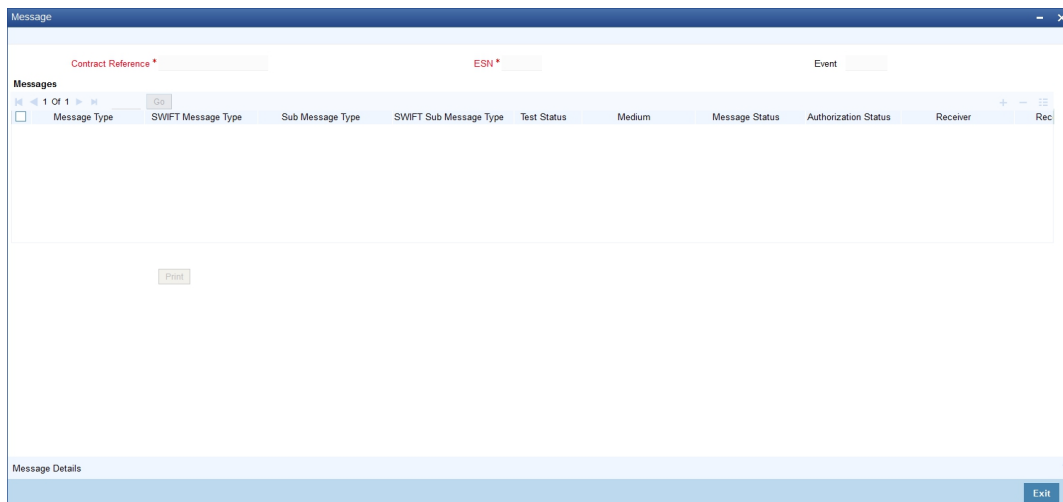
Message

Contract Reference *

ESN *

Event

Messages

1 Of 1

Go

| Message Type | SWIFT Message Type | Sub Message Type | SWIFT Sub Message Type | Test Status | Medium | Message Status | Authorization Status | Receiver | Rec |
|---|---|---|---|---|---|---|---|---|---|

Print

Message Details

Exit